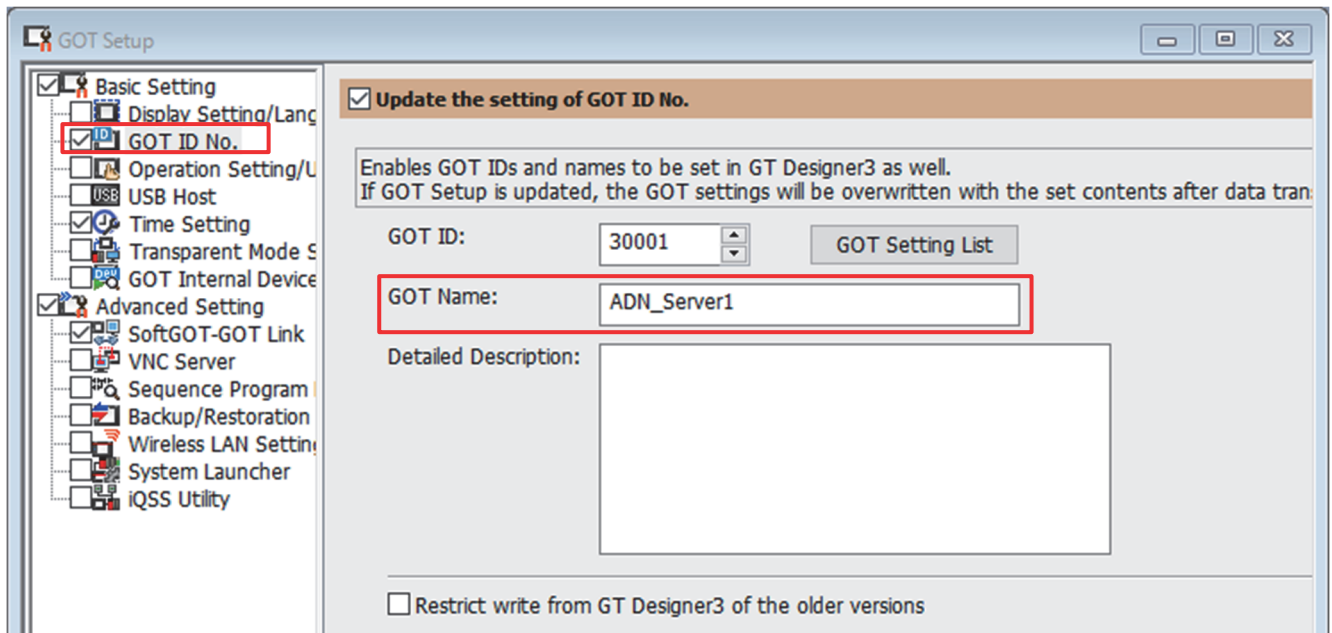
GOT Setup

Basic Setting
Display Setting/Lang
GOT ID No.
Operation Setting/U
USB Host
Time Setting
Transparent Mode S
GOT Internal Device
Advanced Setting
SoftGOT-GOT Link
VNC Server
Sequence Program
Backup/Restoration
Wireless LAN Settin
System Launcher
iQSS Utility

Update the setting of GOT ID No.

Enables GOT IDs and names to be set in GT Designer3 as well.
If GOT Setup is updated, the GOT settings will be overwritten with the set contents after data tran

GOT ID: 30001
GOT Setting List

GOT Name: ADN_Server1

Detailed Description:

Restrict write from GT Designer3 of the older versions